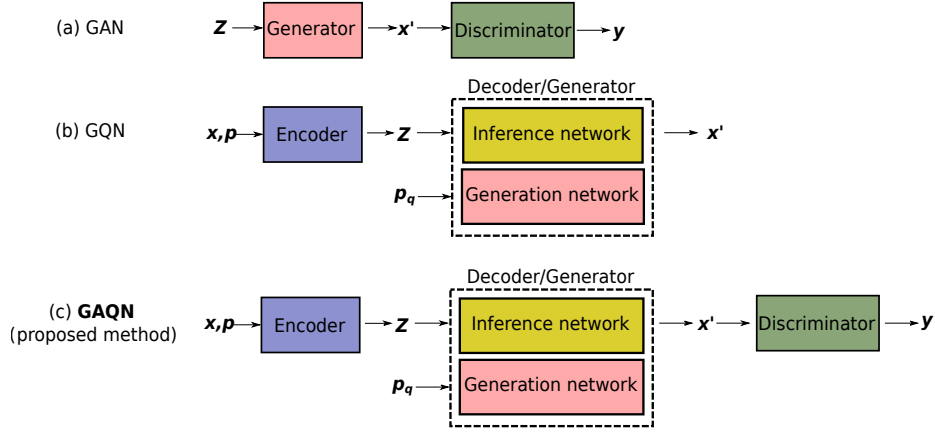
(a) GAN

Z → Generator → x' → Discriminator → y

(b) GQN

Decoder/Generator

x,p → Encoder → Z → Inference network → x'

$p_q$ → Generation network

(c) **GAQN**
(proposed method)

Decoder/Generator

x,p → Encoder → Z → Inference network → x' → Discriminator → y

$p_q$ → Generation network